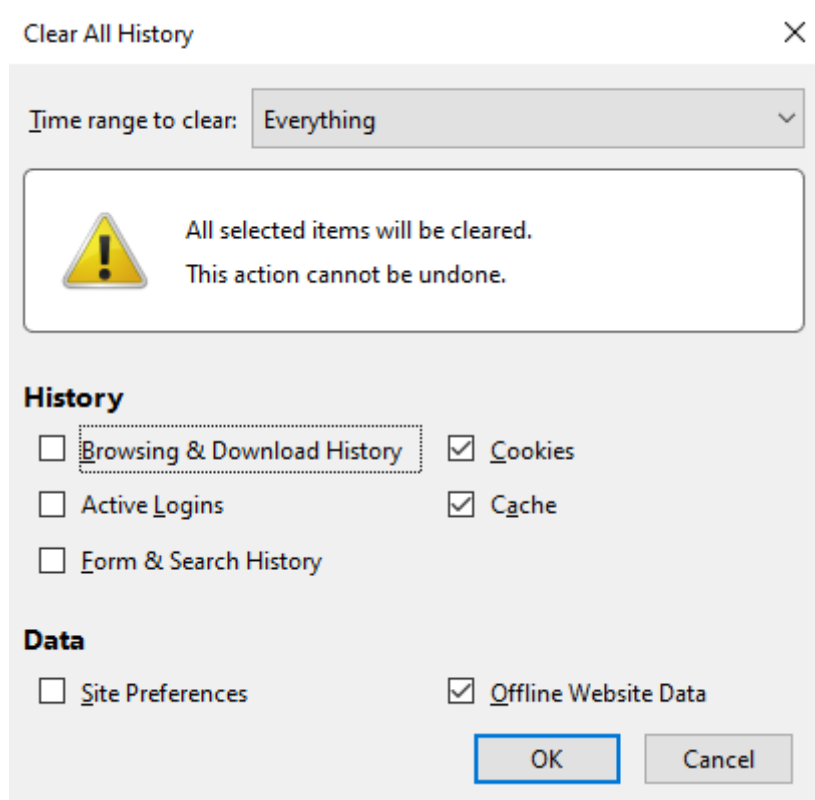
Clear All History

Time range to clear: Everything

All selected items will be cleared.
This action cannot be undone.

History

Browsing & Download History
Cookies
Active Logins
Cache
Form & Search History

Data

Site Preferences
Offline Website Data

OK
Cancel